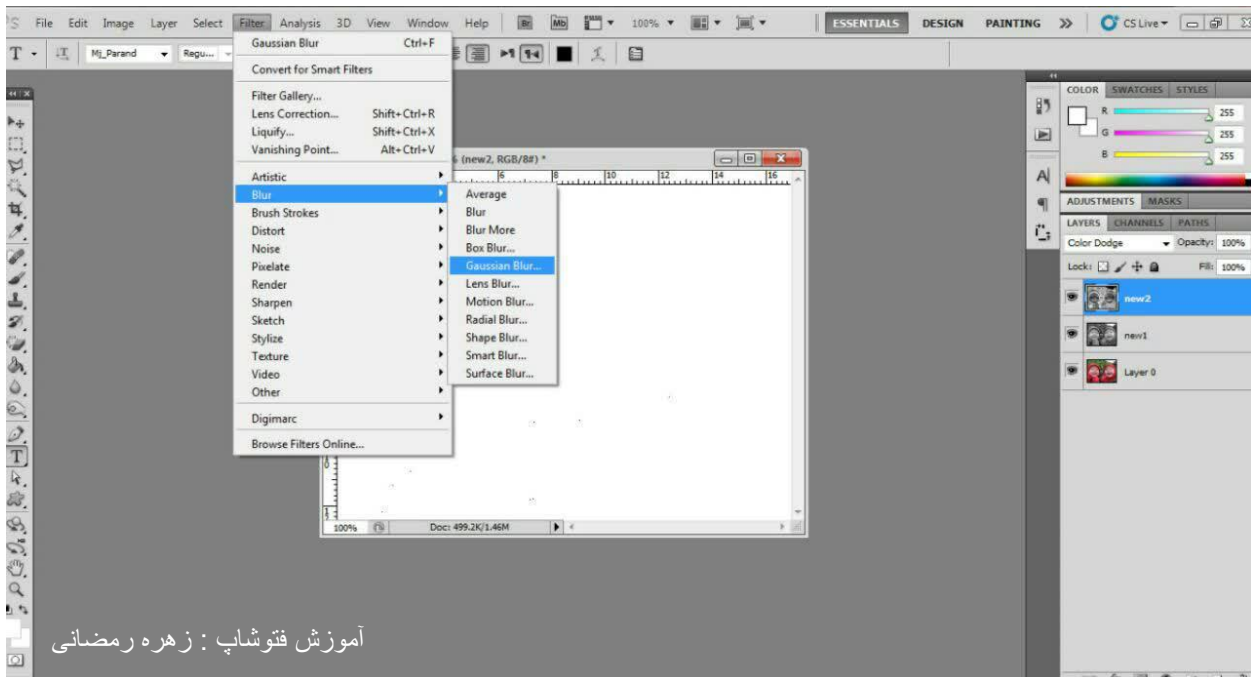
File Edit Image Layer Select Filter Analysis 3D View Window Help 100% ESSENTIALS DESIGN PAINTING >> CS Live

T Mj_Parand Regu...

Gaussian Blur Ctrl+F
Convert for Smart Filters
Filter Gallery...
Lens Correction... Shift+Ctrl+R
Liquify... Shift+Ctrl+X
Vanishing Point... Alt+Ctrl+V
Artistic
Blur
Brush Strokes
Distort
Noise
Pixelate
Render
Sharpen
Sketch
Stylize
Texture
Video
Other
Digimarc
Browse Filters Online...

Average
Blur
Blur More
Box Blur...
Gaussian Blur...
Lens Blur...
Motion Blur...
Radial Blur...
Shape Blur...
Smart Blur...
Surface Blur...

% (new2, RGB/8#) *

6 8 10 12 14 16

100% Doc: 499.2K/1.46M

COLOR SWATCHES STYLES
R 255
G 255
B 255
ADJUSTMENTS MASKS
LAYERS CHANNELS PATHS
Color Dodge Opacity: 100%
Lock: Fill: 100%
new2
new1
Layer 0

آموزش فتوشاپ : زهره رمضانی